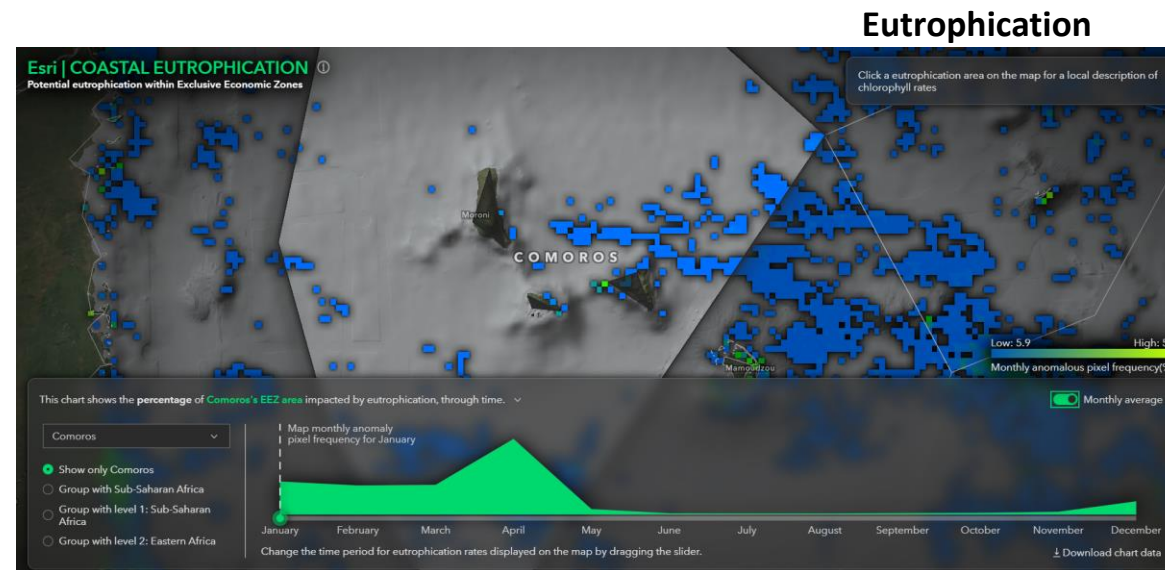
Eutrophication

Esri | COASTAL EUTROPHICATION ⓘ
Potential eutrophication within Exclusive Economic Zones

Click a eutrophication area on the map for a local description of chlorophyll rates

Moroni

COMOROS

Mamoudzou

Low: 5.9
High: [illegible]
Monthly anomalous pixel frequency([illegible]

This chart shows the percentage of Comoros's EEZ area impacted by eutrophication, through time.

Monthly average

Comoros

Show only Comoros
Group with Sub-Saharan Africa
Group with level 1: Sub-Saharan Africa
Group with level 2: Eastern Africa

Map monthly anomaly pixel frequency for January

January
February
March
April
May
June
July
August
September
October
November
December

Change the time period for eutrophication rates displayed on the map by dragging the slider.

Download chart data